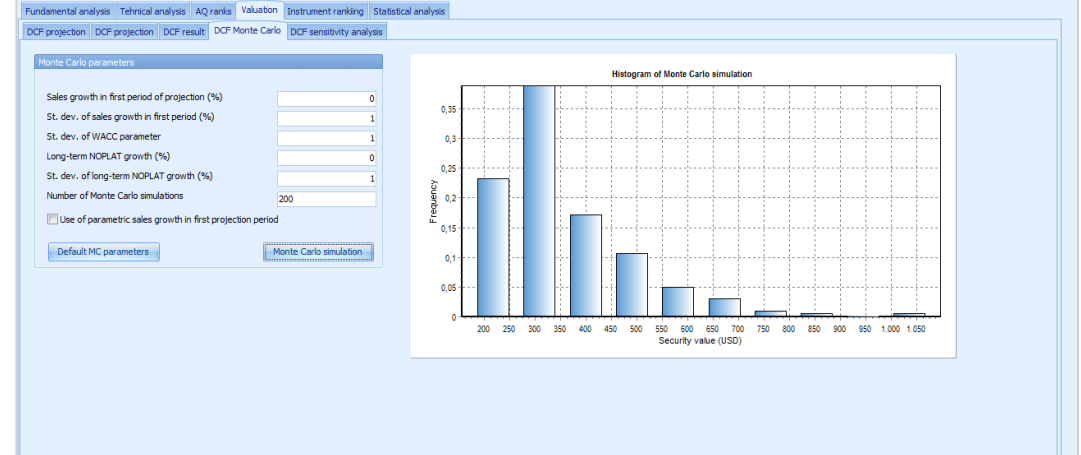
Fundamental analysis | Tehnical analysis | AQ ranks | Valuation | Instrument rankiing | Statistical analysis

DCF projection | DCF projection | DCF result | DCF Monte Carlo | DCF sensitivity analysis

Monte Carlo parameters

Sales growth in first period of projection (%) 0

St. dev. of sales growth in first period (%) 1

St. dev. of WACC parameter 1

Long-term NOPLAT growth (%) 0

St. dev. of long-term NOPLAT growth (%) 1

Number of Monte Carlo simulations 200

Use of parametric sales growth in first projection period

Default MC parameters

Monte Carlo simulation

Histogram of Monte Carlo simulation

Frequency

0,35
0,3
0,25
0,2
0,15
0,1
0,05
0

200 250 300 350 400 450 500 550 600 650 700 750 800 850 900 950 1.000 1.050

Security value (USD)